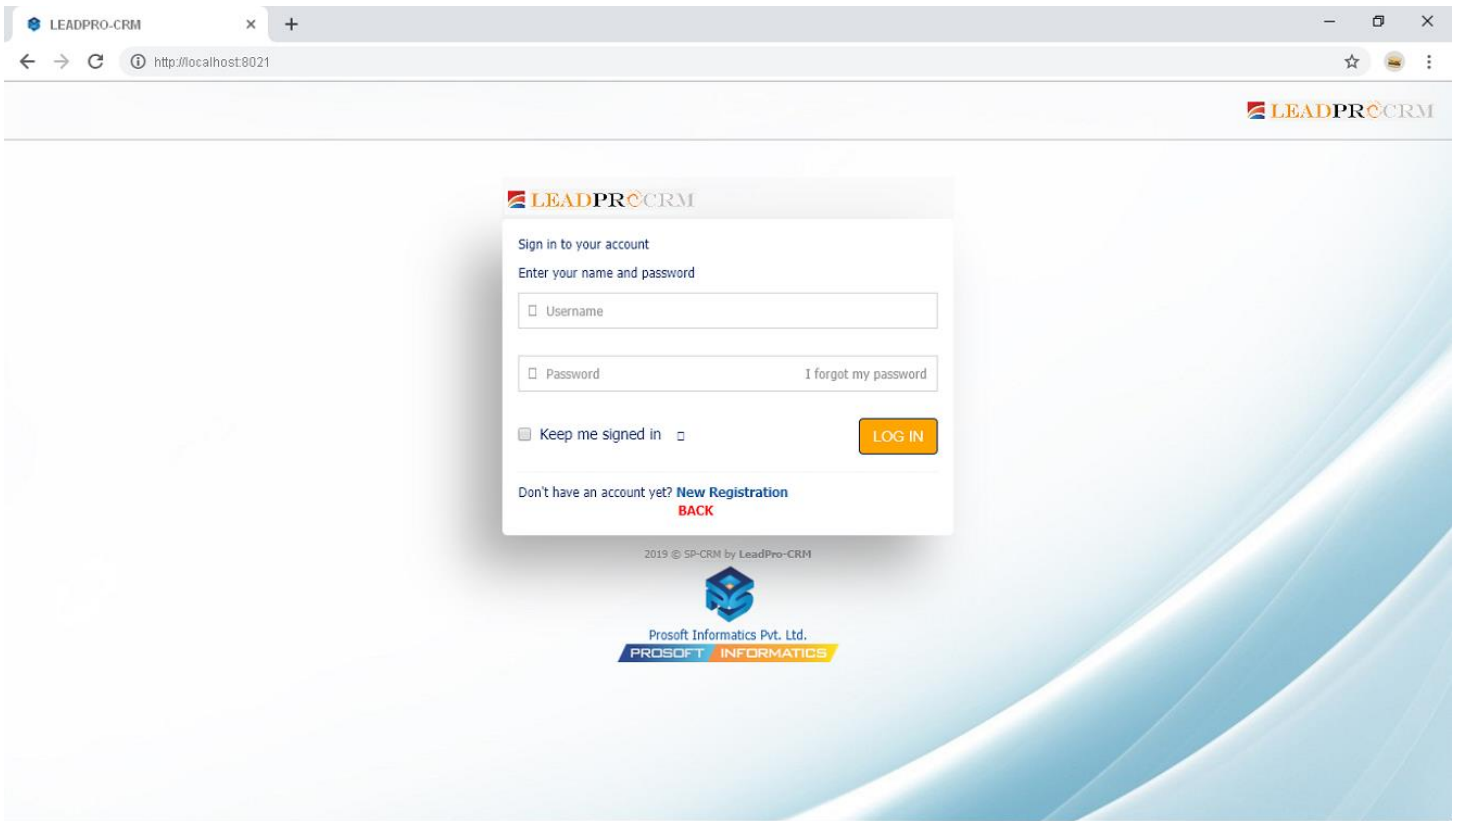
LEADPRO-CRM

http://localhost:8021

LEADPROCRM

LEADPROCRM

Sign in to your account

Enter your name and password

Username

Password

I forgot my password

Keep me signed in

LOG IN

Don't have an account yet? New Registration

BACK

2019 © SP-CRM by LeadPro-CRM

Prosoft Informatics Pvt. Ltd.

PROSOFT INFORMATICS